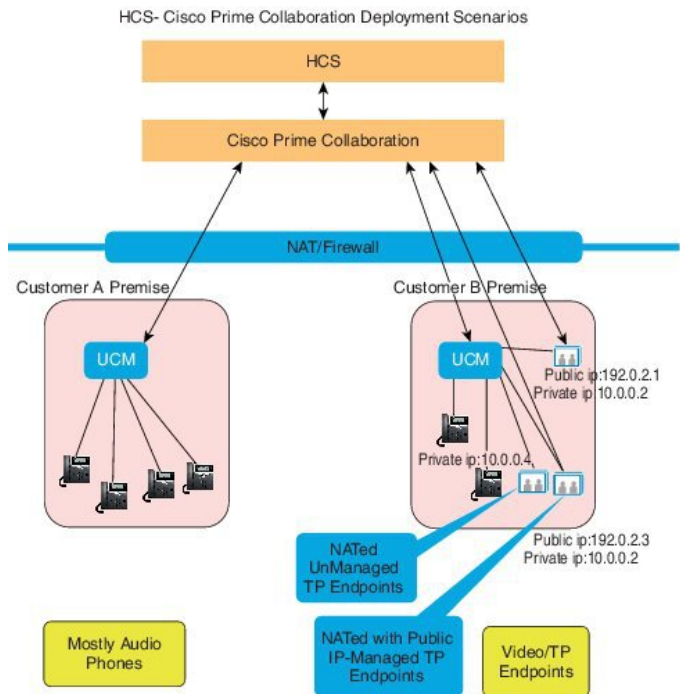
HCS- Cisco Prime Collaboration Deployment Scenarios

HCS

Cisco Prime Collaboration

NAT/Firewall

Customer A Premise

Customer B Premise

UCM

UCM

Public ip:192.0.2.1
Private ip 10.0.0.2

Private ip:10.0.0.4

Public ip:192.0.2.3
Private ip:10.0.0.2

NATed UnManaged TP Endpoints

NATed with Public IP-Managed TP Endpoints

Mostly Audio Phones

Video/TP Endpoints